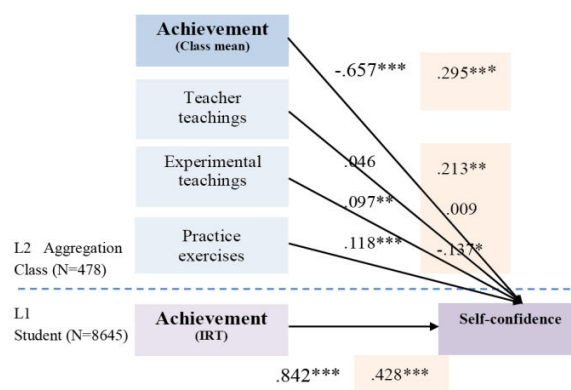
Achievement
(Class mean)

-.657***

.295***

Teacher teachings

Experimental teachings

.046

.213**

.097**

.009

Practice exercises

.118***

-.137*

L2 Aggregation
Class (N=478)

L1
Student (N=8645)

Achievement
(IRT)

Self-confidence

.842***

.428***